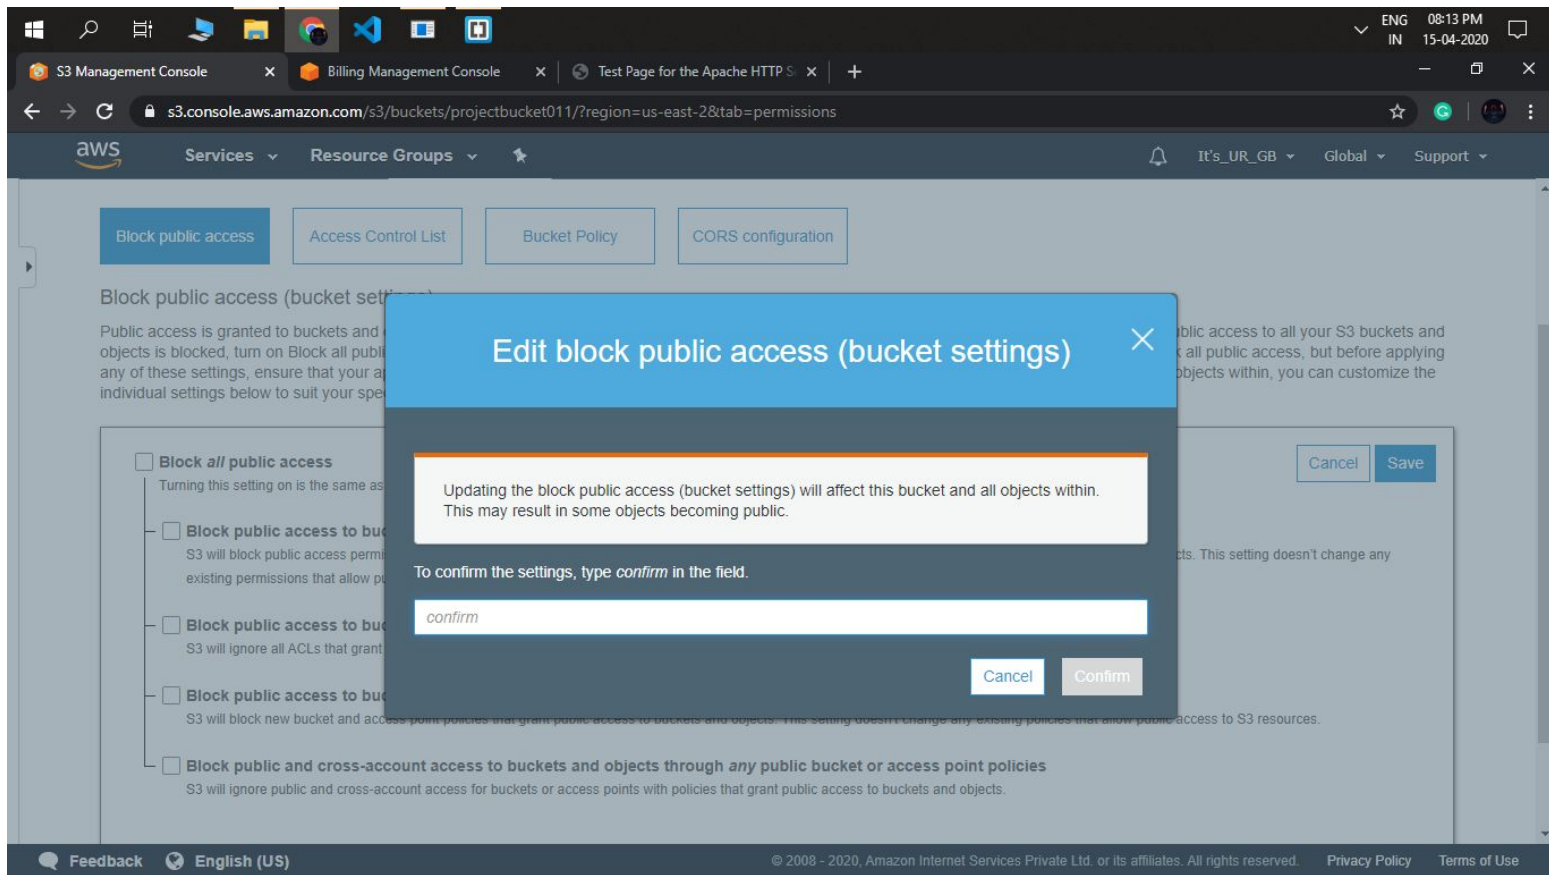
ENG IN 08:13 PM 15-04-2020

S3 Management Console
Billing Management Console
Test Page for the Apache HTTP S

s3.console.aws.amazon.com/s3/buckets/projectbucket011/?region=us-east-2&tab=permissions

aws
Services
Resource Groups
It's_UR_GB
Global
Support

Block public access
Access Control List
Bucket Policy
CORS configuration

Block public access (bucket set

Public access is granted to buckets and objects is blocked, turn on Block all publi any of these settings, ensure that your a individual settings below to suit your spe

blic access to all your S3 buckets and all public access, but before applying objects within, you can customize the

Block *all* public access
Turning this setting on is the same as

Block public access to bu
S3 will block public access permi existing permissions that allow p

Block public access to bu
S3 will ignore all ACLs that grant

Block public access to bu
S3 will block new bucket and acc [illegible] access to S3 resources.

Block public and cross-account access to buckets and objects through *any* public bucket or access point policies
S3 will ignore public and cross-account access for buckets or access points with policies that grant public access to buckets and objects.

cts. This setting doesn't change any

Cancel
Save

Edit block public access (bucket settings)

Updating the block public access (bucket settings) will affect this bucket and all objects within. This may result in some objects becoming public.

To confirm the settings, type *confirm* in the field.

confirm

Cancel
Confirm

Feedback
English (US)
© 2008 - 2020, Amazon Internet Services Private Ltd. or its affiliates. All rights reserved.
Privacy Policy
Terms of Use